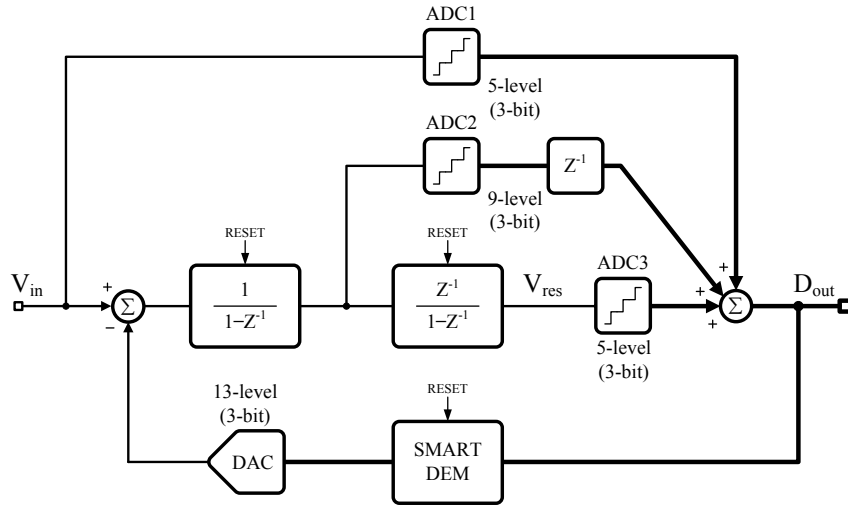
ADC1

5-level
(3-bit)

ADC2

$Z^{-1}$

9-level
(3-bit)

RESET

RESET

$V_{in}$

+

$\Sigma$

−

$\frac{1}{1-Z^{-1}}$

$\frac{Z^{-1}}{1-Z^{-1}}$

$V_{res}$

ADC3

+

+

$\Sigma$

+

$D_{out}$

5-level
(3-bit)

RESET

13-level
(3-bit)

DAC

SMART
DEM